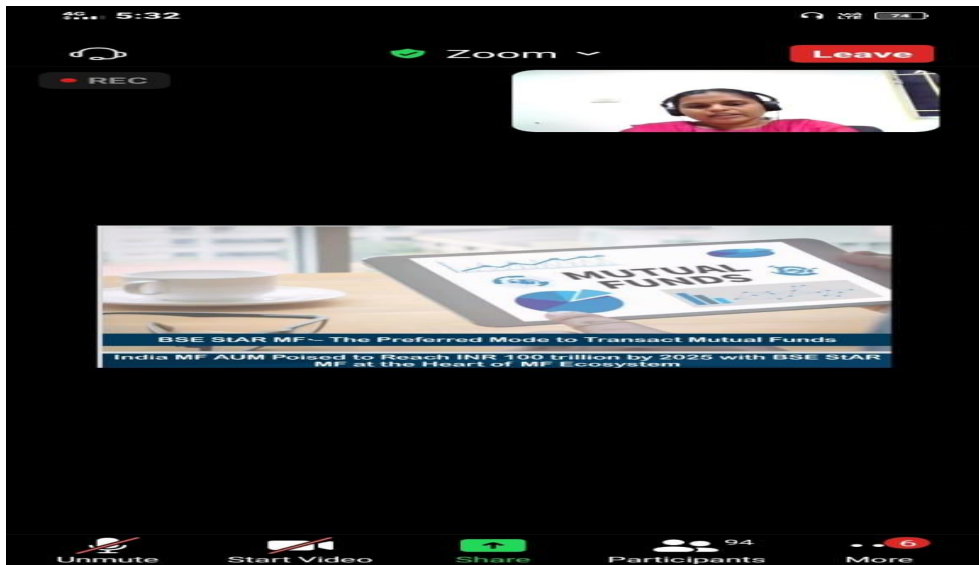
4G 5:32

74

Zoom

Leave

REC

MUTUAL FUNDS

BSE StAR MF – The Preferred Mode to Transact Mutual Funds

India MF AUM Poised to Reach INR 100 trillion by 2025 with BSE StAR MF at the Heart of MF Ecosystem

Unmute

Start Video

Share

94

Participants

6

More